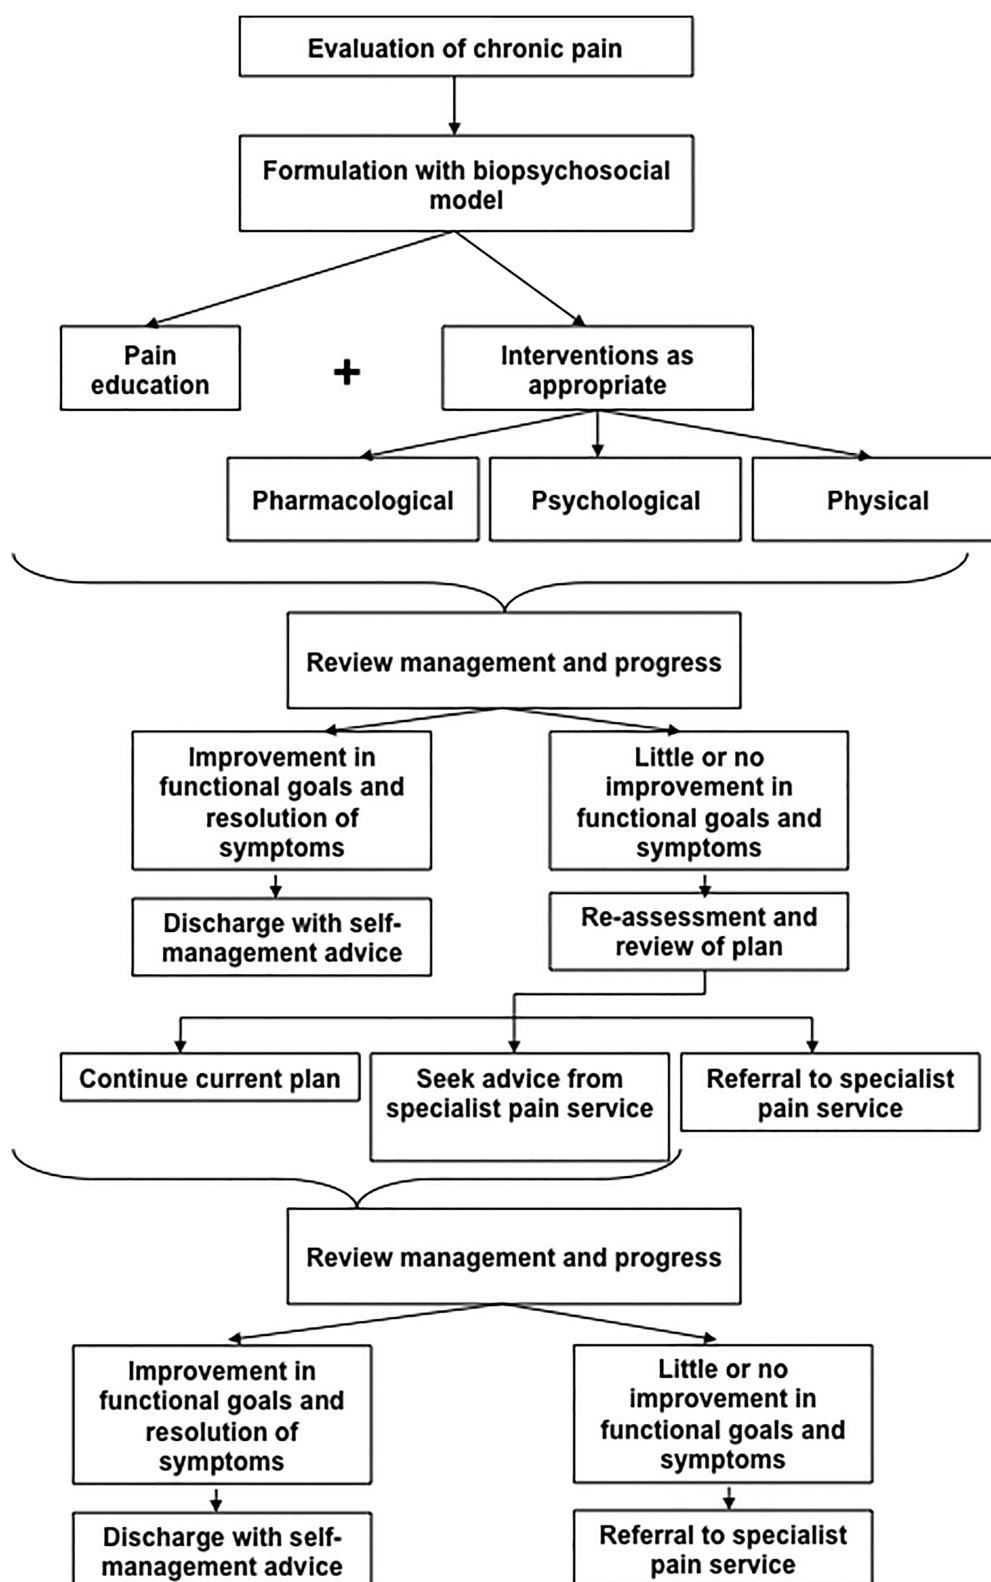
Evaluation of chronic pain

Formulation with biopsychosocial model

Pain education

+

Interventions as appropriate

Pharmacological

Psychological

Physical

Review management and progress

Improvement in functional goals and resolution of symptoms

Little or no improvement in functional goals and symptoms

Discharge with self-management advice

Re-assessment and review of plan

Continue current plan

Seek advice from specialist pain service

Referral to specialist pain service

Review management and progress

Improvement in functional goals and resolution of symptoms

Little or no improvement in functional goals and symptoms

Discharge with self-management advice

Referral to specialist pain service